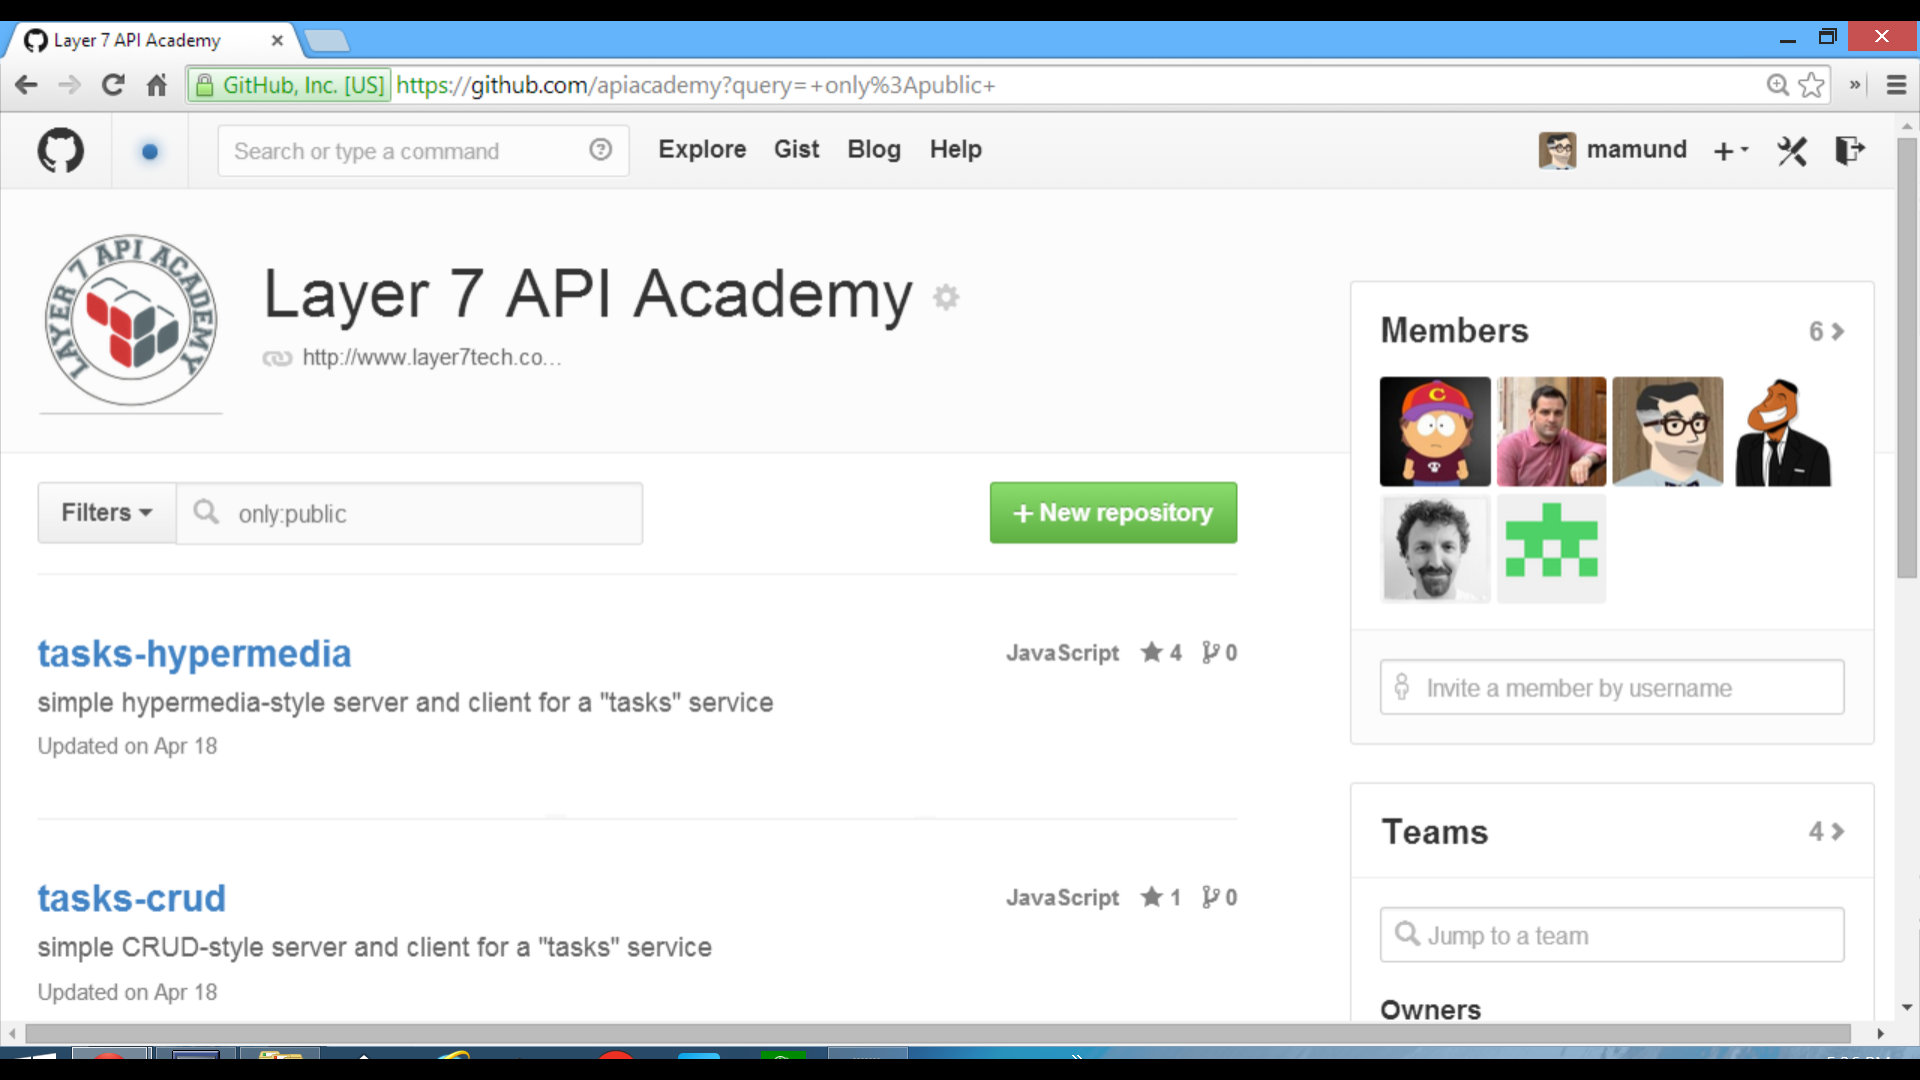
Layer 7 API Academy

GitHub, Inc. [US] https://github.com/apiacademy?query=+only%3Apublic+

Search or type a command

Explore Gist Blog Help

mamund

LAYER 7 API ACADEMY

Layer 7 API Academy

http://www.layer7tech.co...

Members 6

Invite a member by username

Teams 4

Jump to a team

Owners

Filters

only:public

+ New repository

tasks-hypermedia

JavaScript 4 0

simple hypermedia-style server and client for a "tasks" service

Updated on Apr 18

tasks-crud

JavaScript 1 0

simple CRUD-style server and client for a "tasks" service

Updated on Apr 18